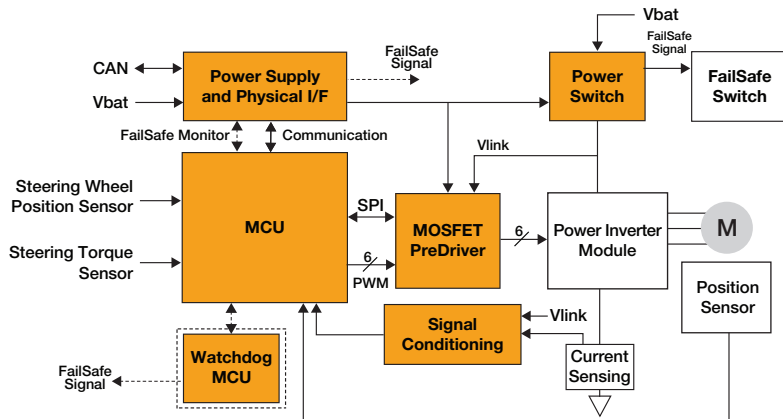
Vbat
CAN
Vbat
Power Supply and Physical I/F
FailSafe Signal
Power Switch
FailSafe Signal
FailSafe Switch
FailSafe Monitor
Communication
Vlink
Steering Wheel Position Sensor
Steering Torque Sensor
MCU
SPI
MOSFET PreDriver
6
Power Inverter Module
M
6
PWM
Position Sensor
Signal Conditioning
Vlink
Watchdog MCU
FailSafe Signal
Current Sensing